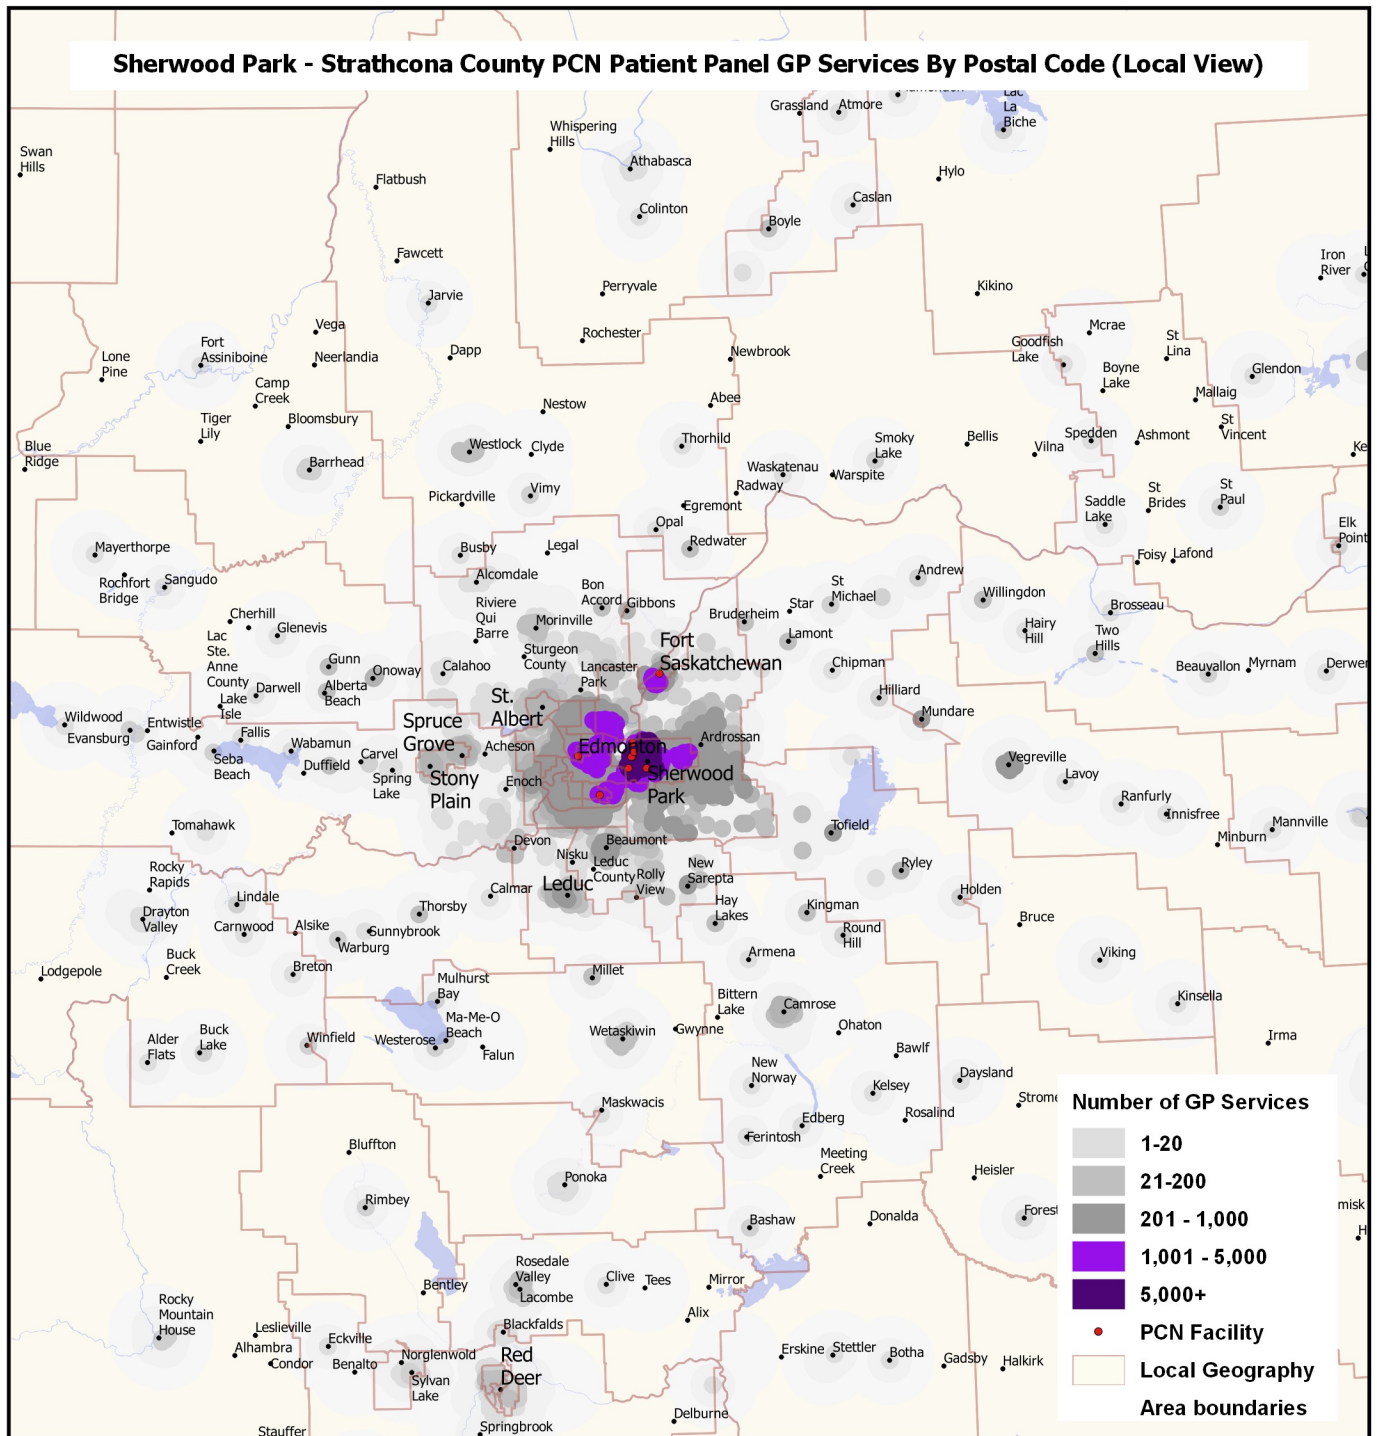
Sherwood Park - Strathcona County PCN Patient Panel GP Services By Postal Code (Local View)

Swan Hills
Flatbush
Whispering Hills
Athabasca
Grassland
Atmore
Lac La Biche
Hylo
Caslan
Colinton
Boyle
Fawcett
Iron River
Jarvie
Perryvale
Kikino
Vega
Fort Assiniboine
Neerlandia
Dapp
Rochester
Newbrook
Mcrae
Goodfish Lake
St Lina
Boyne Lake
Glendon
Lone Pine
Camp Creek
Mallaig
Tiger Lily
Bloomsbury
Nestow
Abee
St Vincent
Blue Ridge
Westlock
Clyde
Thorhild
Smoky Lake
Bellis
Vilna
Spedden
Ashmont
Barrhead
Waskatenau
Warspite
Radway
St Paul
St Brides
Saddle Lake
Pickardville
Vimy
Egremont
Opal
Elk Point
Mayerthorpe
Busby
Legal
Redwater
Rochfort Bridge
Sangudo
Alcomdale
Andrew
Foisy
Lafond
Bon Accord
Gibbons
St Michael
Willingdon
Cherhill
Riviere Qui Barre
Brosseau
Glenevis
Morinville
Bruderheim
Star
Hairy Hill
Two Hills
Lac Ste. Anne County
Fort Saskatchewan
Lamont
Gunn
Sturgeon County
Beauvallon
Myrnam
Derwent
Onoway
Calahoo
Lancaster Park
Chipman
Darwell
Alberta Beach
Lake Isle
St. Albert
Hilliard
Wildwood
Entwistle
Spruce Grove
Mundare
Evansburg
Gainford
Fallis
Ardrossan
Wabamun
Acheson
Edmonton
Vegreville
Seba Beach
Duffield
Carvel
Sherwood Park
Lavoy
Spring Lake
Stony Plain
Enoch
Ranfurly
Innisfree
Mannville
Tomahawk
Tofield
Minburn
Devon
Beaumont
Rocky Rapids
Nisku
Leduc County
New Sarepta
Ryley
Holden
Lindale
Calmar
Leduc
Rolly View
Drayton Valley
Thorsby
Hay Lakes
Kingman
Bruce
Carnwood
Alsike
Sunnybrook
Round Hill
Warburg
Armena
Viking
Buck Creek
Lodgepole
Breton
Millet
Mulhurst Bay
Kinsella
Bittern Lake
Camrose
Buck Lake
Ma-Me-O Beach
Irma
Alder Flats
Winfield
Westerose
Wetaskiwin
Gwynne
Ohaton
Falun
Bawlf
New Norway
Daysland
Kelsey
Strome
Maskwacis
Rosalind
Edberg
Ferintosh
Bluffton
Meeting Creek
Heisler
Ponoka
Rimbey
Bashaw
Donalda
Forest
Rosedale Valley
Clive
Tees
Mirror
Bentley
Lacombe
Rocky Mountain House
Alix
Leslieville
Blackfalds
Eckville
Stettler
Alhambra
Erskine
Botha
Norglenwold
Red Deer
Gadsby
Halkirk
Condor
Benalto
Sylvan Lake
Delburne
Springbrook
Stauffer

Number of GP Services
1-20
21-200
201 - 1,000
1,001 - 5,000
5,000+
PCN Facility
Local Geography
Area boundaries